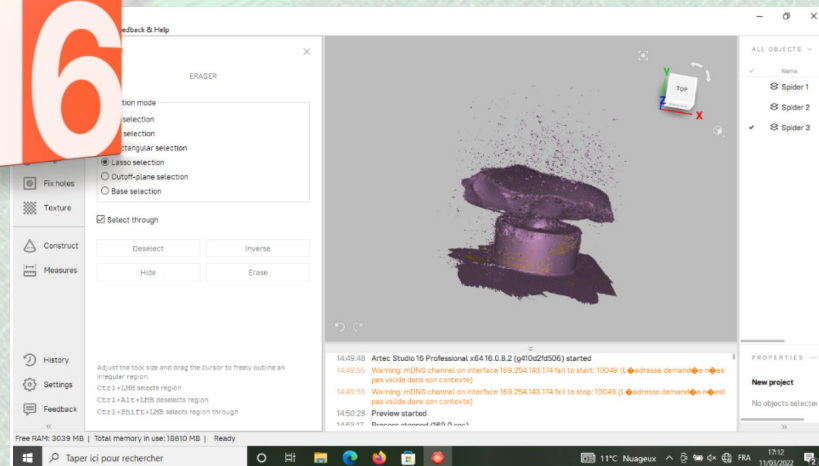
16

eedback & Help

ERASER

ction mode

selection

selection

ctangular selection

Lasso selection

Cutoff-plane selection

Base selection

Select through

Deselect

Inverse

Hide

Erase

Fix holes

Texture

Construct

Measures

History

Settings

Feedback

Adjust the tool size and drag the cursor to freely outline an irregular region.

Ctrl+LMB selects region

Ctrl+Alt+LMB deselects region

Ctrl+Shift+LMB selects region through

TOP

Y

X

14:49:48 Artec Studio 16 Professional x64 16.0.8.2 (g410d2fd506) started

14:49:55 Warning: mDNS channel on interface 169.254.143.174 fail to start: 10049 (L�adresse demand�e n�est pas valide dans son contexte)

14:49:55 Warning: mDNS channel on interface 169.254.143.174 fail to stop: 10049 (L�adresse demand�e n�est pas valide dans son contexte)

14:50:28 Preview started

ALL OBJECTS

Name

Spider 1

Spider 2

Spider 3

PROPERTIES

New project

No objects selecte

Free RAM: 3039 MB | Total memory in use: 18610 MB | Ready

Taper ici pour rechercher

11°C Nuageux

FRA

17:12

11/03/2022